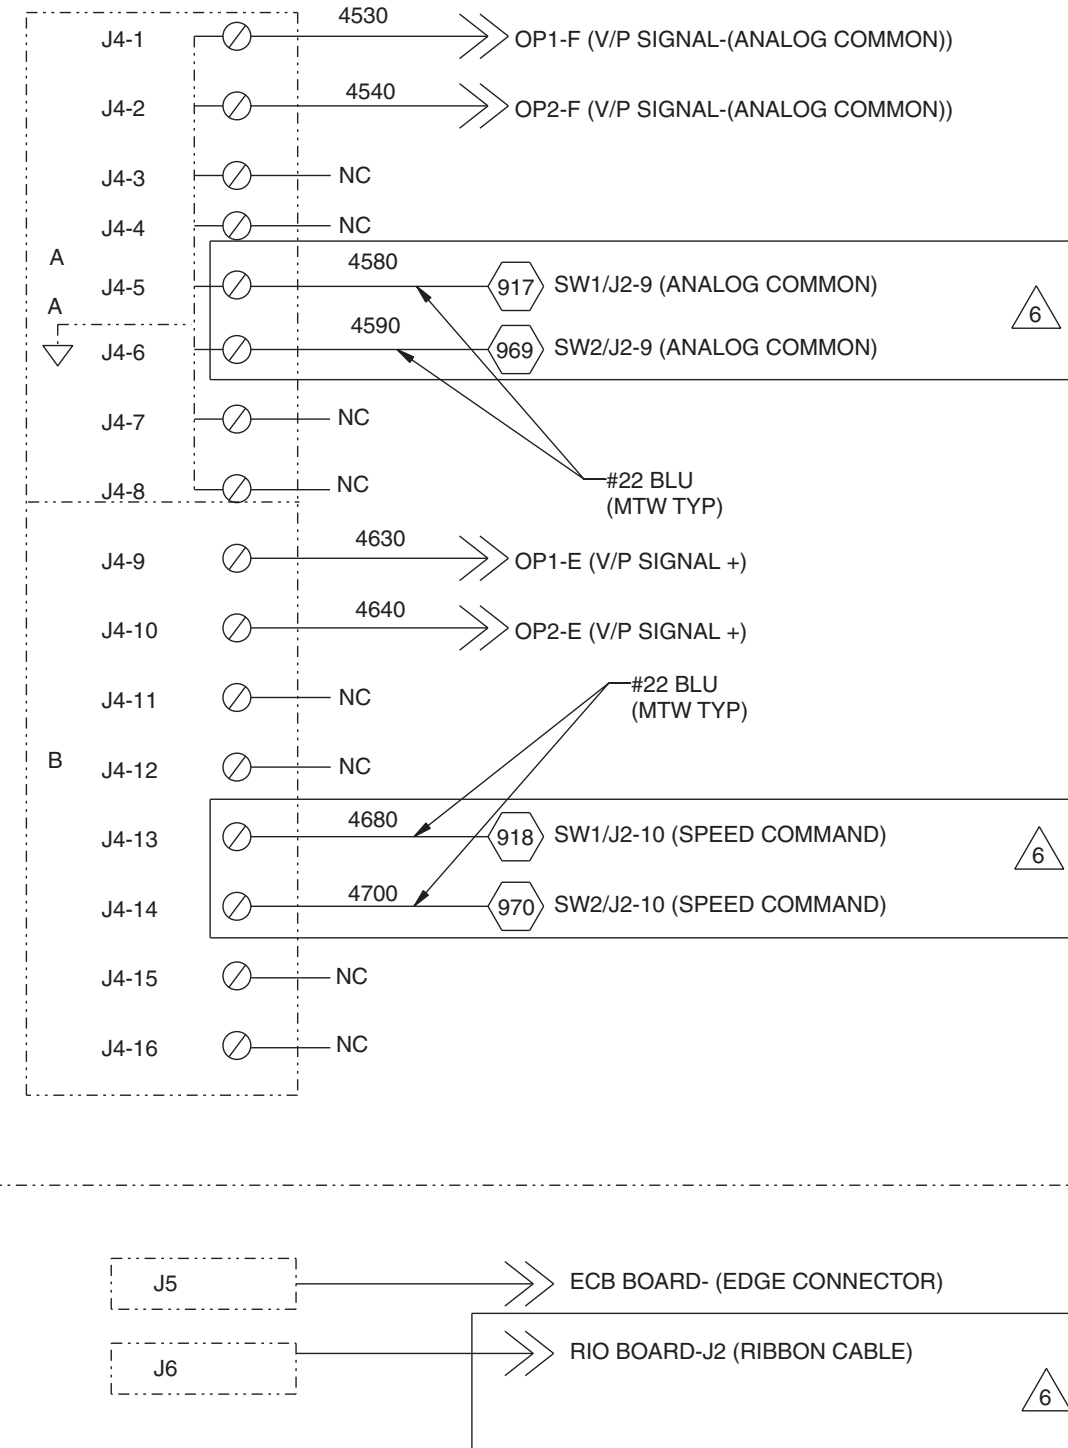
J4-1 4530 OP1-F (V/P SIGNAL-(ANALOG COMMON))

J4-2 4540 OP2-F (V/P SIGNAL-(ANALOG COMMON))

J4-3 NC

J4-4 NC

A

J4-5 4580 917 SW1/J2-9 (ANALOG COMMON)

A

J4-6 4590 969 SW2/J2-9 (ANALOG COMMON)

6

J4-7 NC

J4-8 NC

#22 BLU (MTW TYP)

J4-9 4630 OP1-E (V/P SIGNAL +)

J4-10 4640 OP2-E (V/P SIGNAL +)

J4-11 NC

#22 BLU (MTW TYP)

B

J4-12 NC

J4-13 4680 918 SW1/J2-10 (SPEED COMMAND)

6

J4-14 4700 970 SW2/J2-10 (SPEED COMMAND)

J4-15 NC

J4-16 NC

J5 ECB BOARD- (EDGE CONNECTOR)

J6 RIO BOARD-J2 (RIBBON CABLE)

6